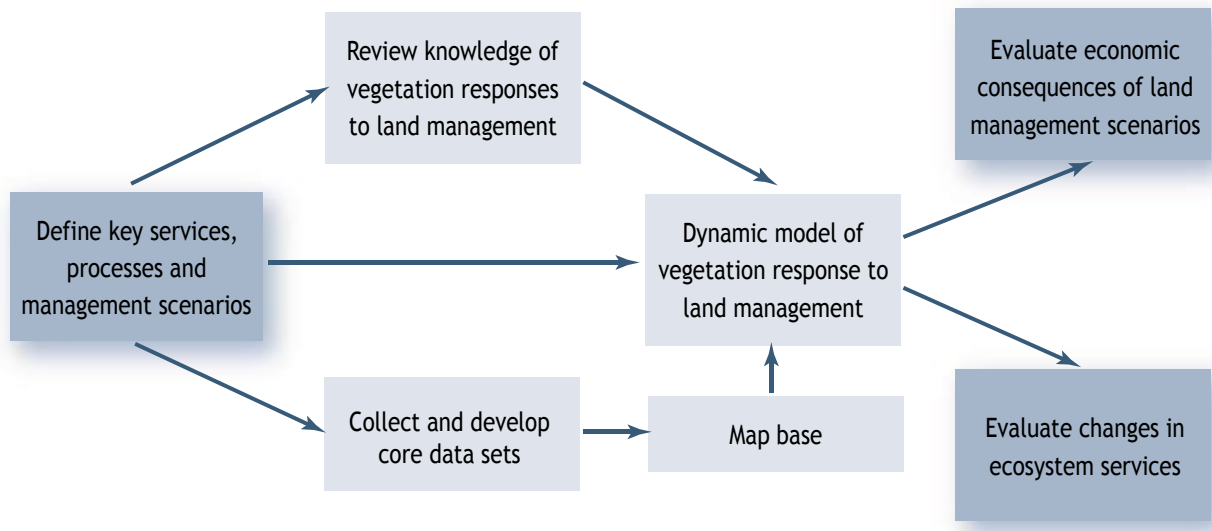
Review knowledge of vegetation responses to land management

Evaluate economic consequences of land management scenarios

Define key services, processes and management scenarios

Dynamic model of vegetation response to land management

Collect and develop core data sets

Map base

Evaluate changes in ecosystem services